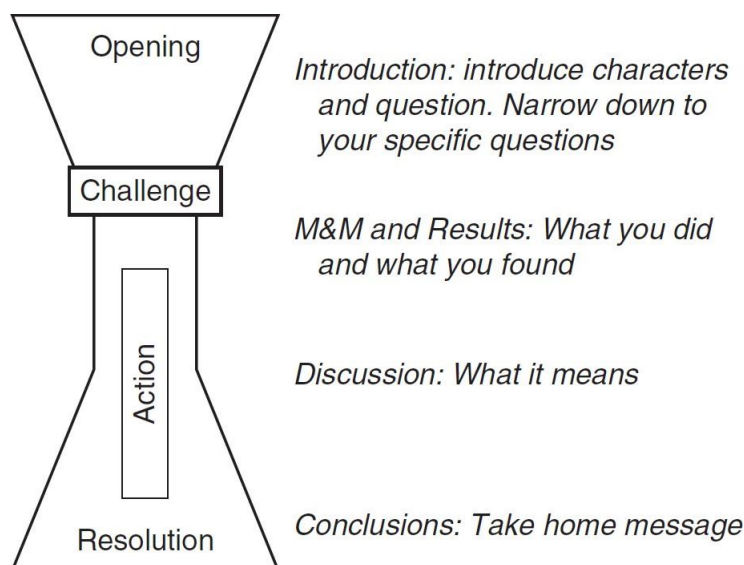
Opening

Introduction: introduce characters and question. Narrow down to your specific questions

Challenge

M&M and Results: What you did and what you found

Action

Discussion: What it means

Resolution

Conclusions: Take home message